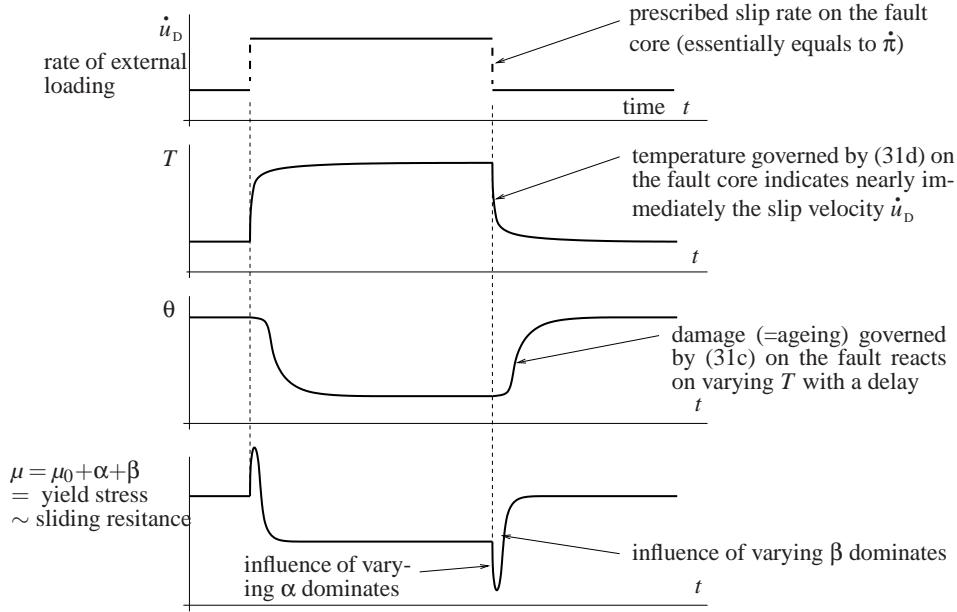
$\dot{u}_D$
rate of external loading

prescribed slip rate on the fault core (essentially equals to $\dot{\pi}$)

time $t$

$T$

temperature governed by (31d) on the fault core indicates nearly immediately the slip velocity $\dot{u}_D$

$t$

$\theta$

damage (=ageing) governed by (31c) on the fault reacts on varying $T$ with a delay

$t$

$\mu = \mu_0 + \alpha + \beta$
$=$ yield stress
$\sim$ sliding resitance

influence of varying $\alpha$ dominates

influence of varying $\beta$ dominates

$t$